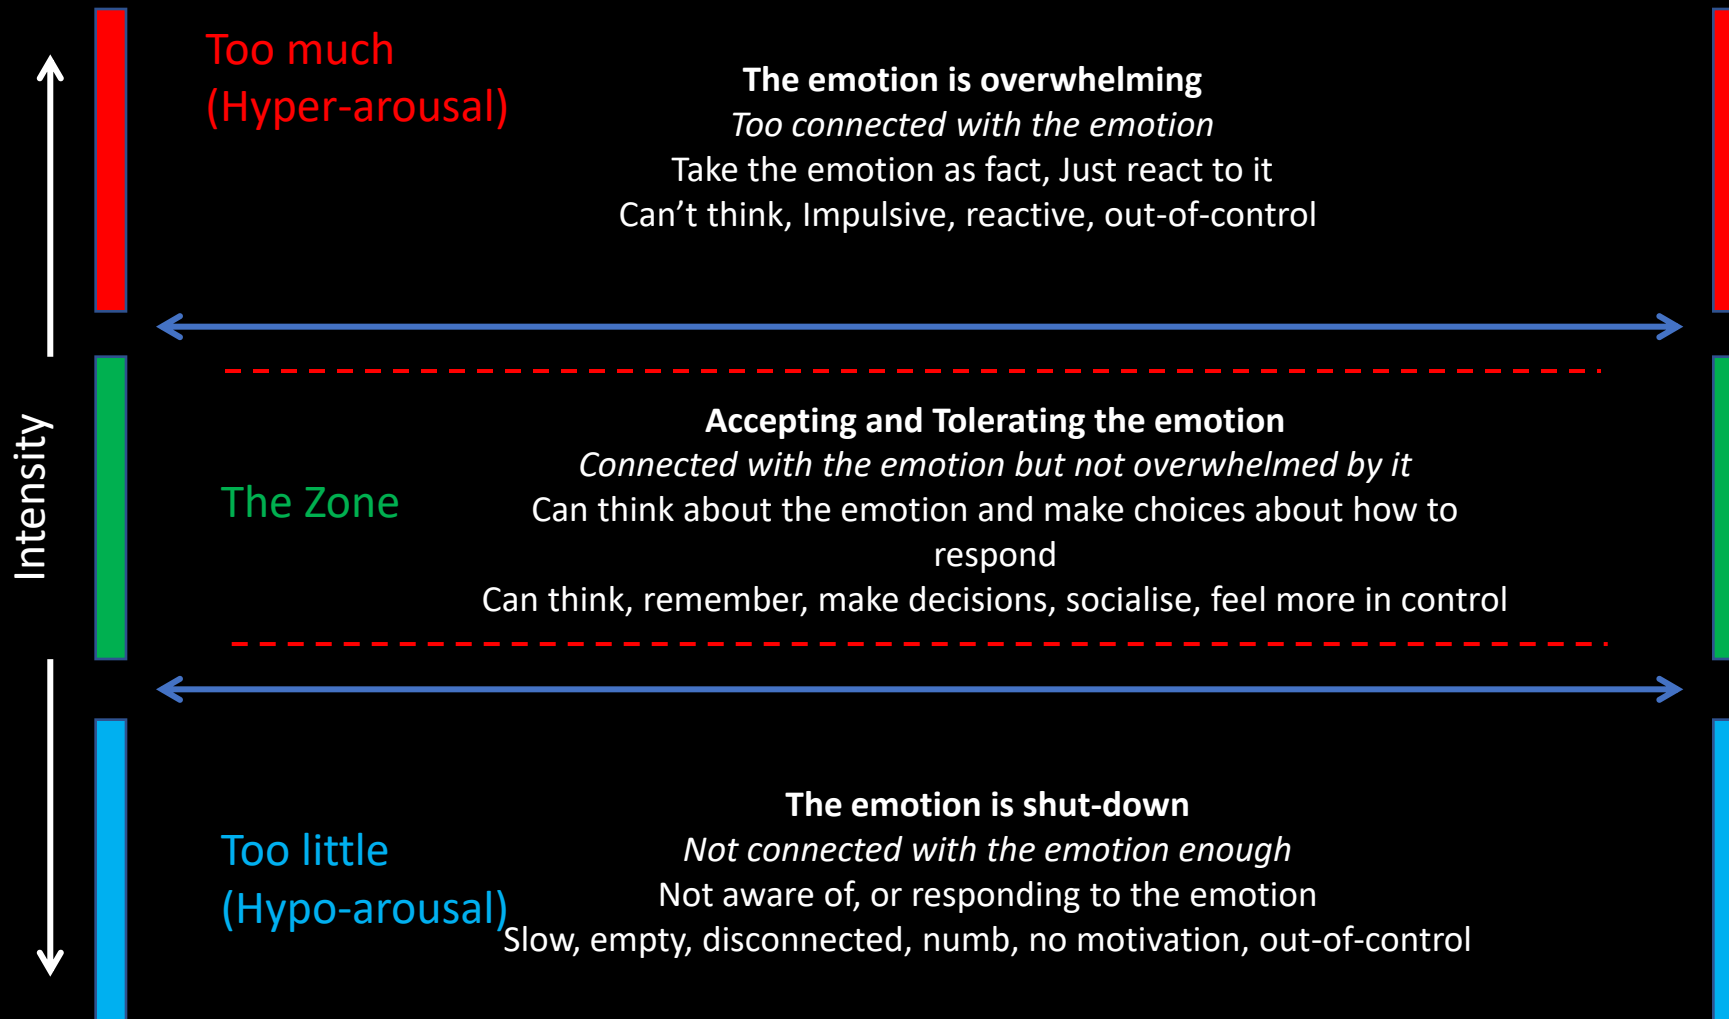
Intensity

Too much
(Hyper-arousal)

**The emotion is overwhelming**
*Too connected with the emotion*
Take the emotion as fact, Just react to it
Can’t think, Impulsive, reactive, out-of-control

The Zone

**Accepting and Tolerating the emotion**
*Connected with the emotion but not overwhelmed by it*
Can think about the emotion and make choices about how to respond
Can think, remember, make decisions, socialise, feel more in control

Too little
(Hypo-arousal)

**The emotion is shut-down**
*Not connected with the emotion enough*
Not aware of, or responding to the emotion
Slow, empty, disconnected, numb, no motivation, out-of-control